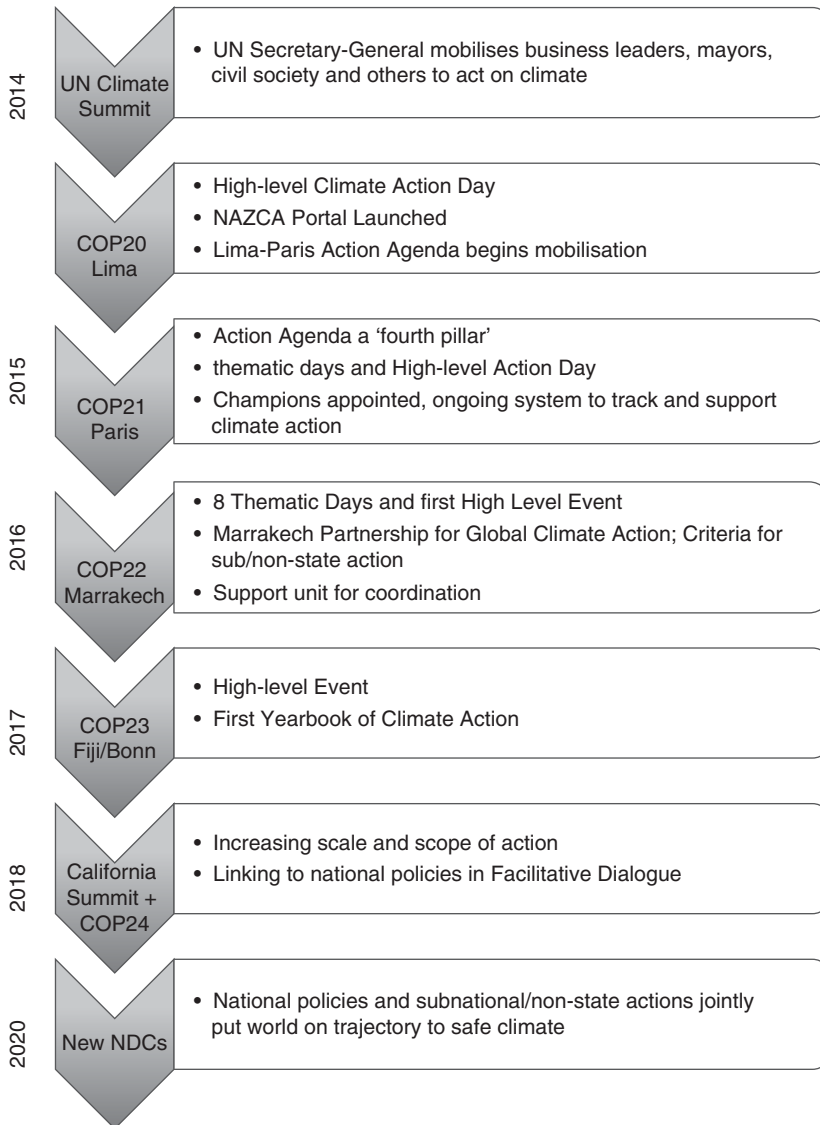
2014

UN Climate Summit

• UN Secretary-General mobilises business leaders, mayors, civil society and others to act on climate

COP20 Lima

• High-level Climate Action Day
• NAZCA Portal Launched
• Lima-Paris Action Agenda begins mobilisation

2015

COP21 Paris

• Action Agenda a 'fourth pillar'
• thematic days and High-level Action Day
• Champions appointed, ongoing system to track and support climate action

2016

COP22 Marrakech

• 8 Thematic Days and first High Level Event
• Marrakech Partnership for Global Climate Action; Criteria for sub/non-state action
• Support unit for coordination

2017

COP23 Fiji/Bonn

• High-level Event
• First Yearbook of Climate Action

2018

California Summit + COP24

• Increasing scale and scope of action
• Linking to national policies in Facilitative Dialogue

2020

New NDCs

• National policies and subnational/non-state actions jointly put world on trajectory to safe climate